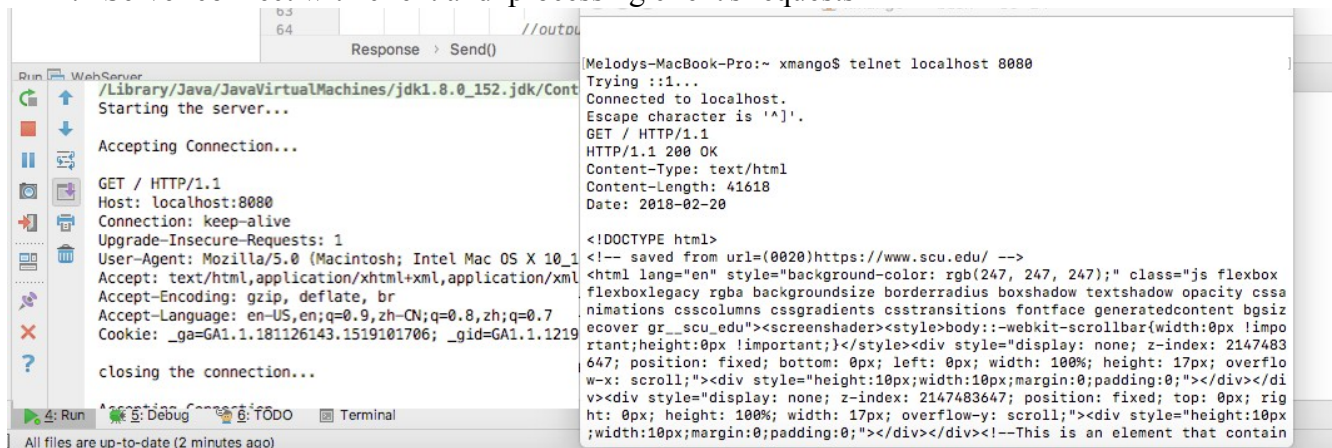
63
64 //outpu
Response › Send()
Run WebServer
/Library/Java/JavaVirtualMachines/jdk1.8.0_152.jdk/Cont
Starting the server...

Accepting Connection...

GET / HTTP/1.1
Host: localhost:8080
Connection: keep-alive
Upgrade-Insecure-Requests: 1
User-Agent: Mozilla/5.0 (Macintosh; Intel Mac OS X 10_1
Accept: text/html,application/xhtml+xml,application/xml
Accept-Encoding: gzip, deflate, br
Accept-Language: en-US,en;q=0.9,zh-CN;q=0.8,zh;q=0.7
Cookie: _ga=GA1.1.181126143.1519101706; _gid=GA1.1.1219

closing the connection...

4: Run 5: Debug 6: TODO Terminal
All files are up-to-date (2 minutes ago)

Melodys-MacBook-Pro:~ xmango$ telnet localhost 8080
Trying ::1...
Connected to localhost.
Escape character is '^]'.
GET / HTTP/1.1
HTTP/1.1 200 OK
Content-Type: text/html
Content-Length: 41618
Date: 2018-02-20

<!DOCTYPE html>
<!-- saved from url=(0020)https://www.scu.edu/ -->
<html lang="en" style="background-color: rgb(247, 247, 247);" class="js flexbox flexboxlegacy rgba backgroundsize borderradius boxshadow textshadow opacity cssanimations csscolumns cssgradients csstransitions fontface generatedcontent bgsizecover gr__scu_edu"><screenshader><style>body::-webkit-scrollbar{width:0px !important;height:0px !important;}</style><div style="display: none; z-index: 2147483647; position: fixed; bottom: 0px; left: 0px; width: 100%; height: 17px; overflow-x: scroll;"><div style="height:10px;width:10px;margin:0;padding:0;"></div></div><div style="display: none; z-index: 2147483647; position: fixed; top: 0px; right: 0px; height: 100%; width: 17px; overflow-y: scroll;"><div style="height:10px;width:10px;margin:0;padding:0;"></div></div><!--This is an element that contain